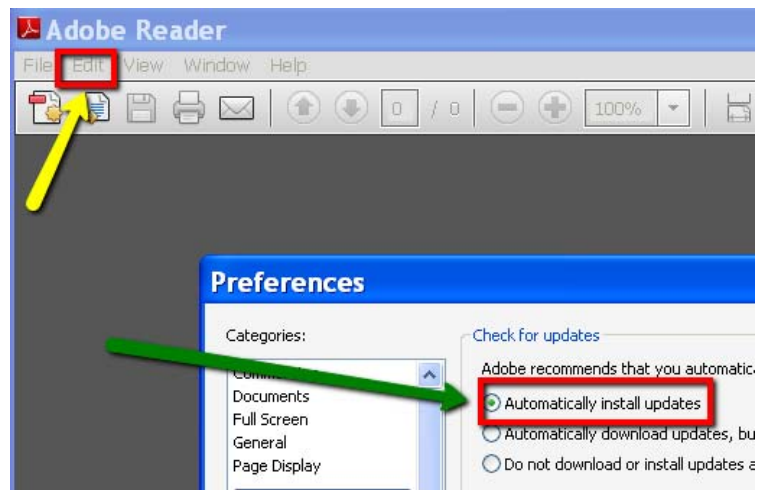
Adobe Reader

File Edit View Window Help

0 / 0 100%

Preferences

Categories:

Comm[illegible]

Documents

Full Screen

General

Page Display

Check for updates

Adobe recommends that you automatica

Automatically install updates

Automatically download updates, bu

Do not download or install updates a